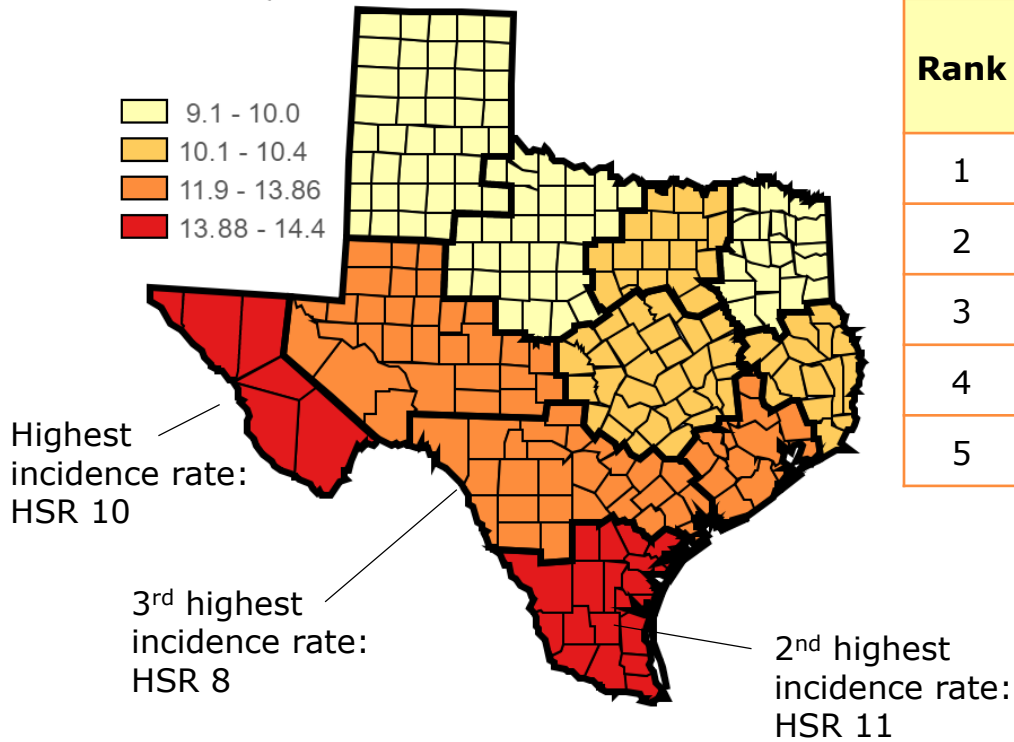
9.1 - 10.0
10.1 - 10.4
11.9 - 13.86
13.88 - 14.4

Highest incidence rate: HSR 10

3$^{rd}$ highest incidence rate: HSR 8

2$^{nd}$ highest incidence rate: HSR 11

| Rank |
|---|
| 1 |
| 2 |
| 3 |
| 4 |
| 5 |